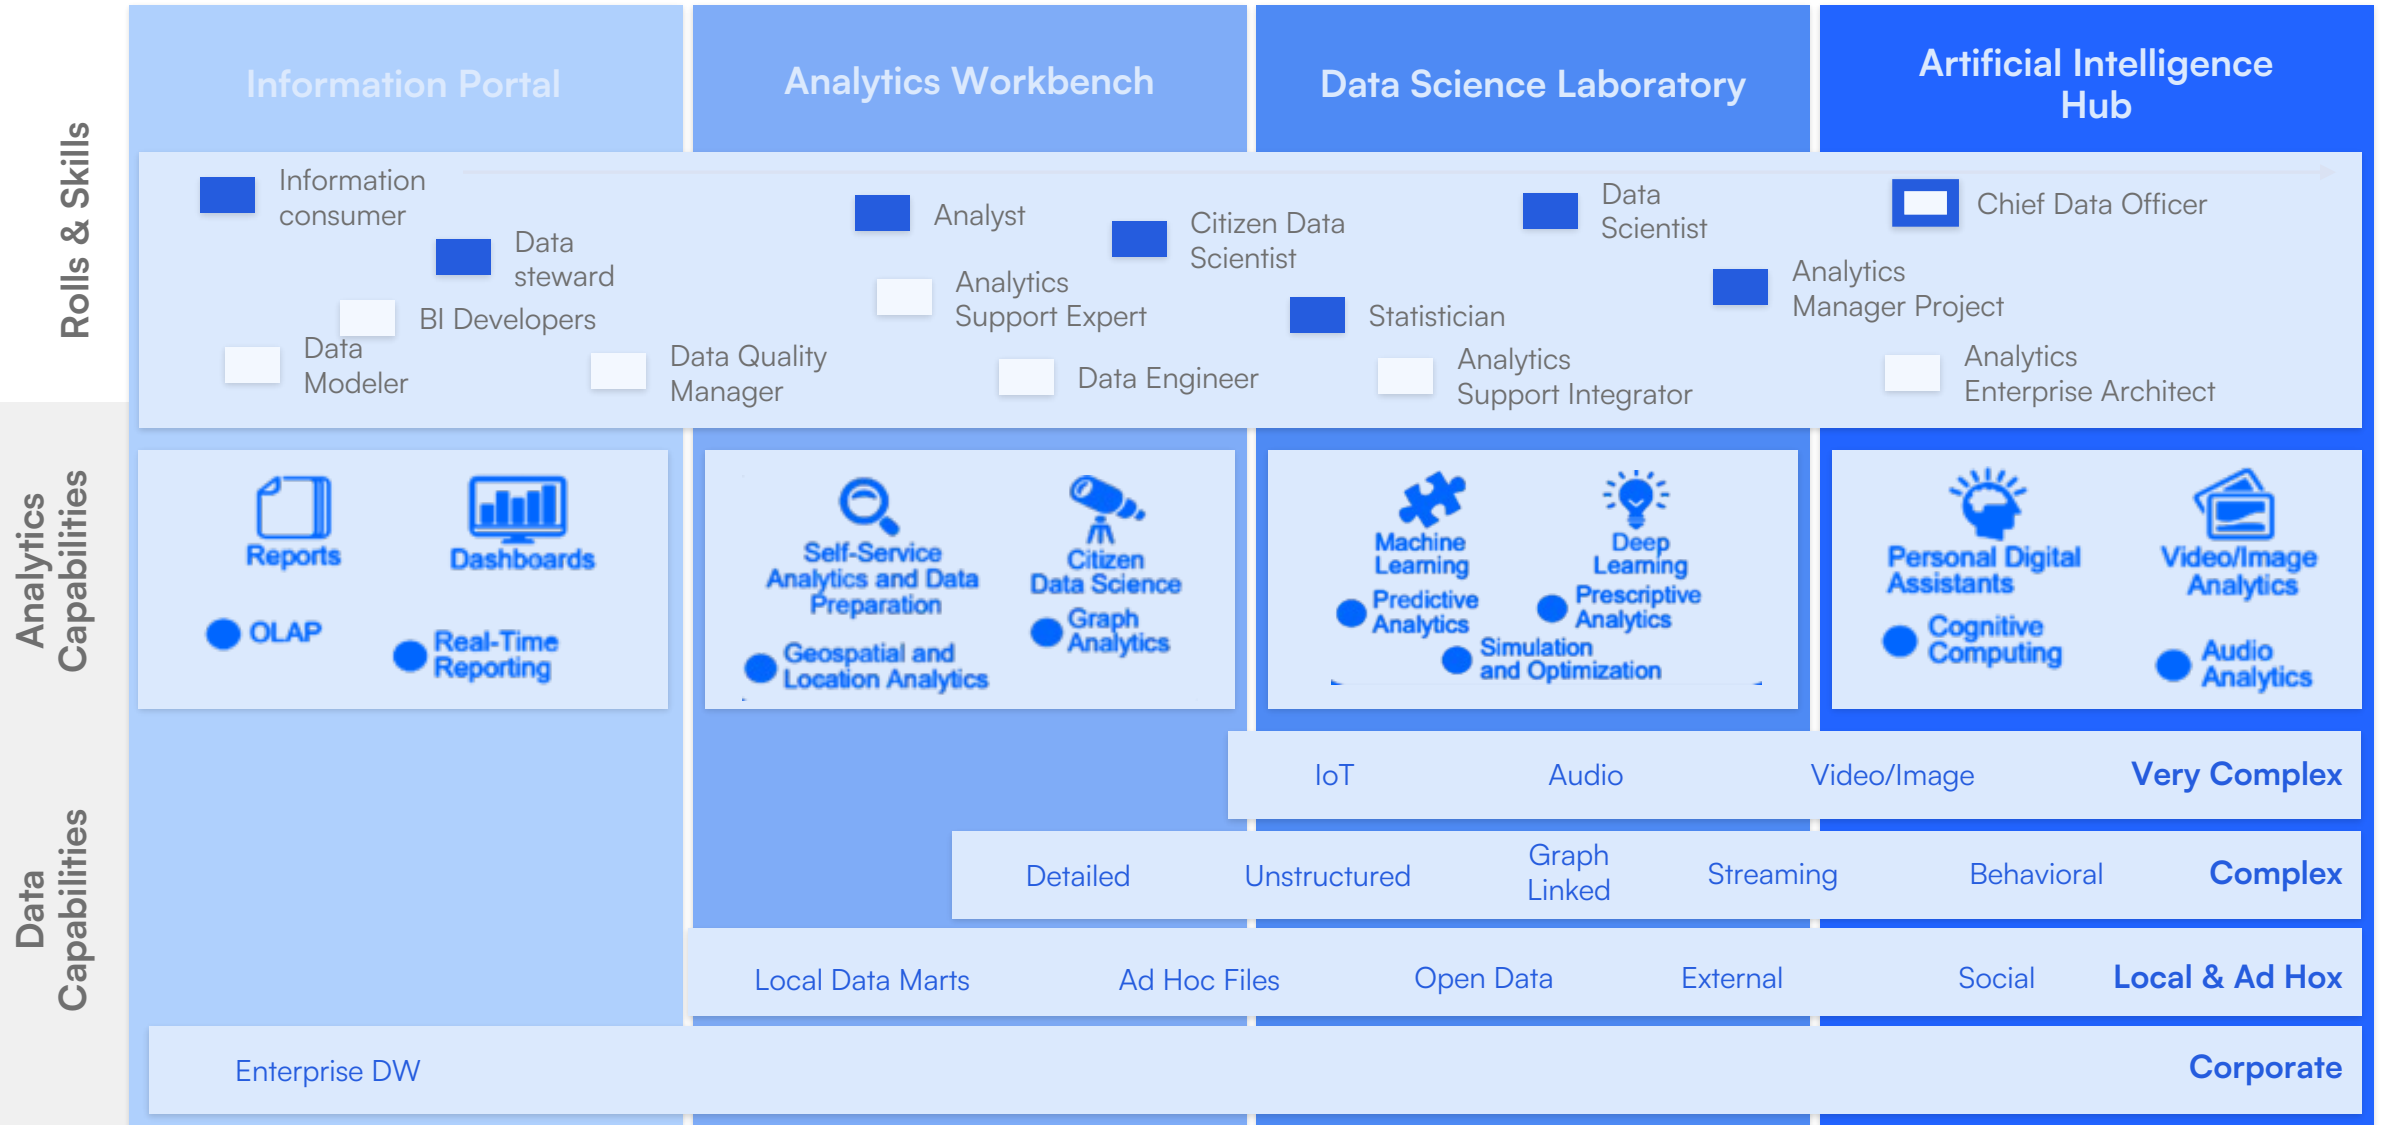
Rolls & Skills

Information Portal

Analytics Workbench

Data Science Laboratory

Artificial Intelligence Hub

Information consumer

Data steward

BI Developers

Data Modeler

Data Quality Manager

Analyst

Analytics Support Expert

Data Engineer

Citizen Data Scientist

Statistician

Analytics Support Integrator

Data Scientist

Analytics Manager Project

Chief Data Officer

Analytics Enterprise Architect

Analytics Capabilities

Reports

Dashboards

OLAP

Real-Time Reporting

Self-Service Analytics and Data Preparation

Citizen Data Science

Graph Analytics

Geospatial and Location Analytics

Machine Learning

Deep Learning

Predictive Analytics

Prescriptive Analytics

Simulation and Optimization

Personal Digital Assistants

Video/Image Analytics

Cognitive Computing

Audio Analytics

Data Capabilities

IoT

Audio

Video/Image

Very Complex

Detailed

Unstructured

Graph Linked

Streaming

Behavioral

Complex

Local Data Marts

Ad Hoc Files

Open Data

External

Social

Local & Ad Hox

Enterprise DW

Corporate